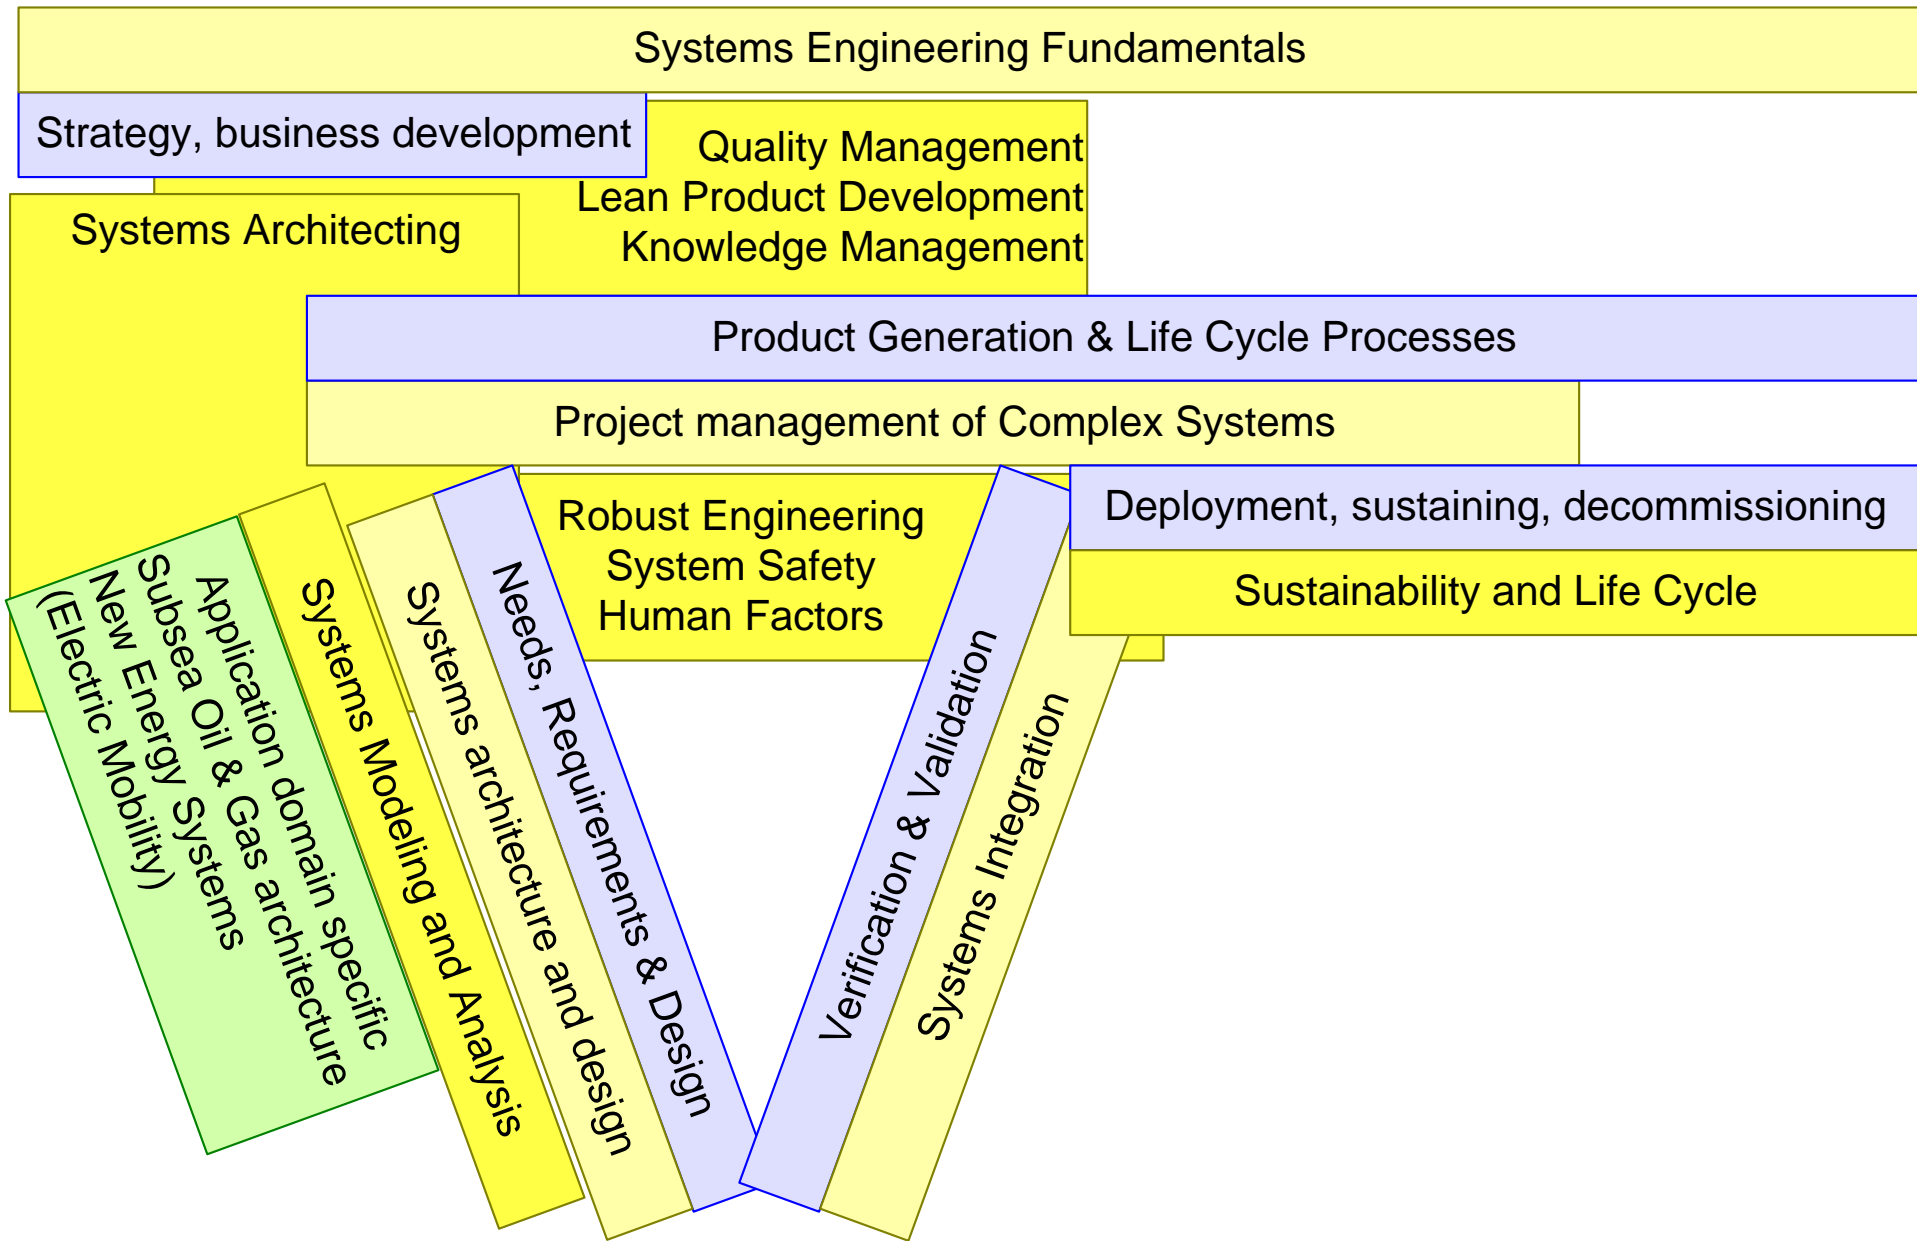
Systems Engineering Fundamentals

Strategy, business development

Quality Management
Lean Product Development
Knowledge Management

Systems Architecting

Product Generation & Life Cycle Processes

Project management of Complex Systems

Robust Engineering
System Safety
Human Factors

Deployment, sustaining, decommissioning

Sustainability and Life Cycle

Application domain specific
Subsea Oil & Gas architecture
New Energy Systems
(Electric Mobility)

Systems Modeling and Analysis

Systems architecture and design

Needs, Requirements & Design

Verification & Validation

Systems Integration